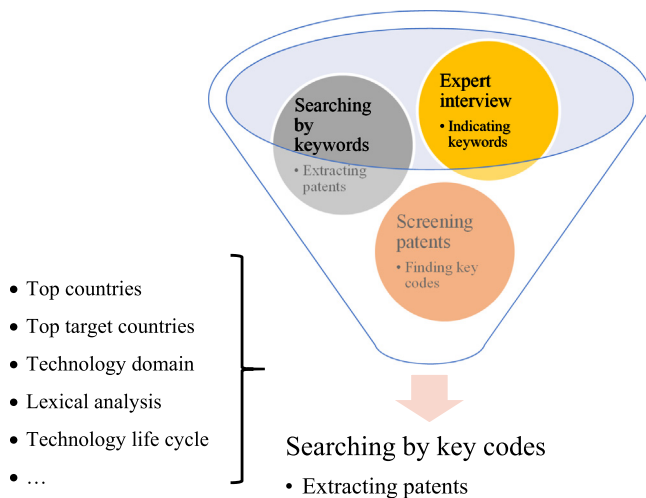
Searching by keywords
• Extracting patents

Expert interview
• Indicating keywords

Screening patents
• Finding key codes

• Top countries
• Top target countries
• Technology domain
• Lexical analysis
• Technology life cycle
• …

Searching by key codes
• Extracting patents